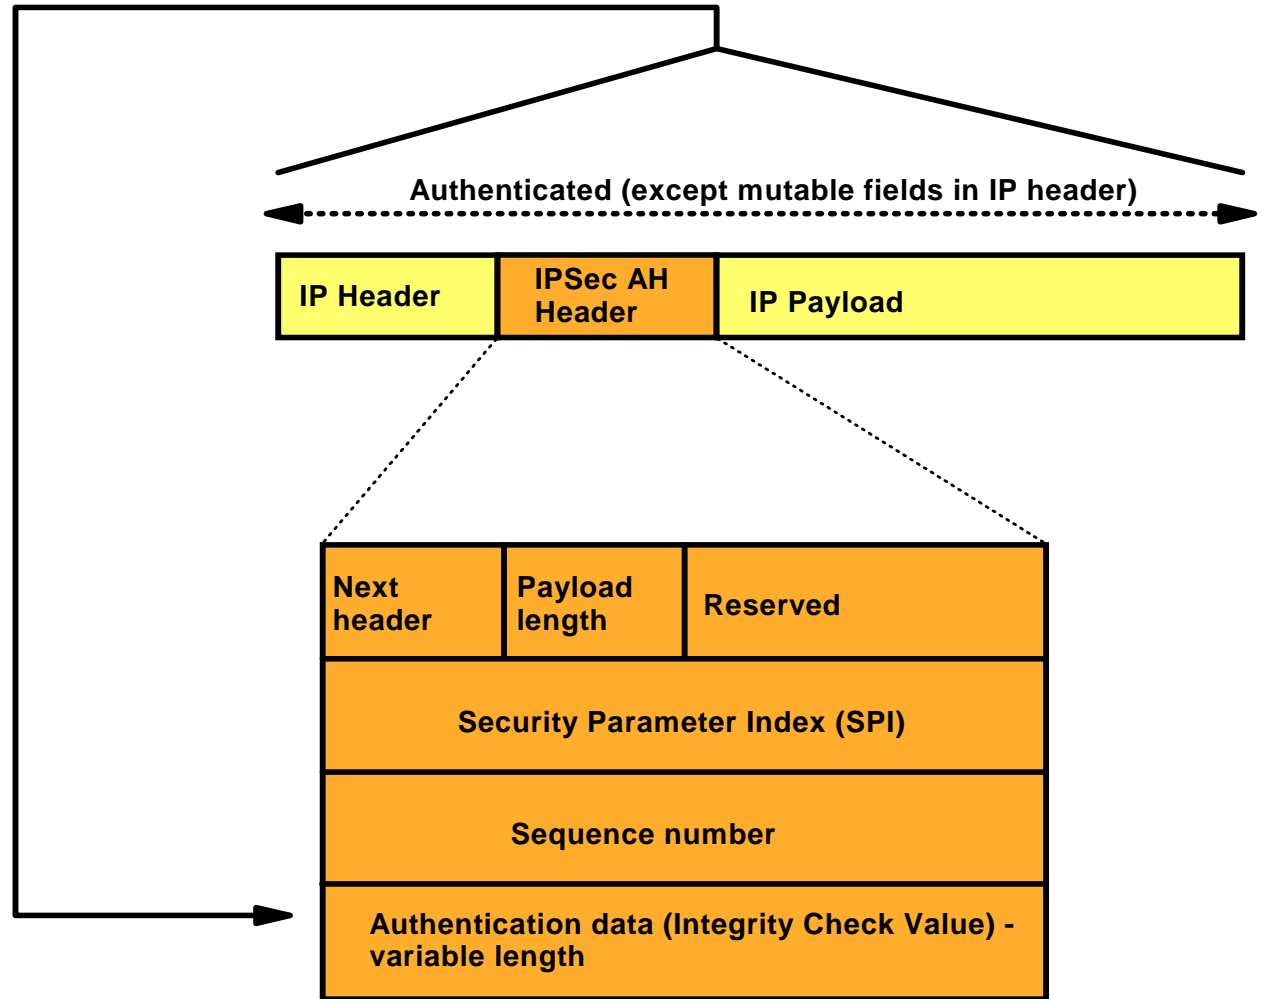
Authenticated (except mutable fields in IP header)

IP Header

IPSec AH Header

IP Payload

Next header

Payload length

Reserved

Security Parameter Index (SPI)

Sequence number

Authentication data (Integrity Check Value) - variable length